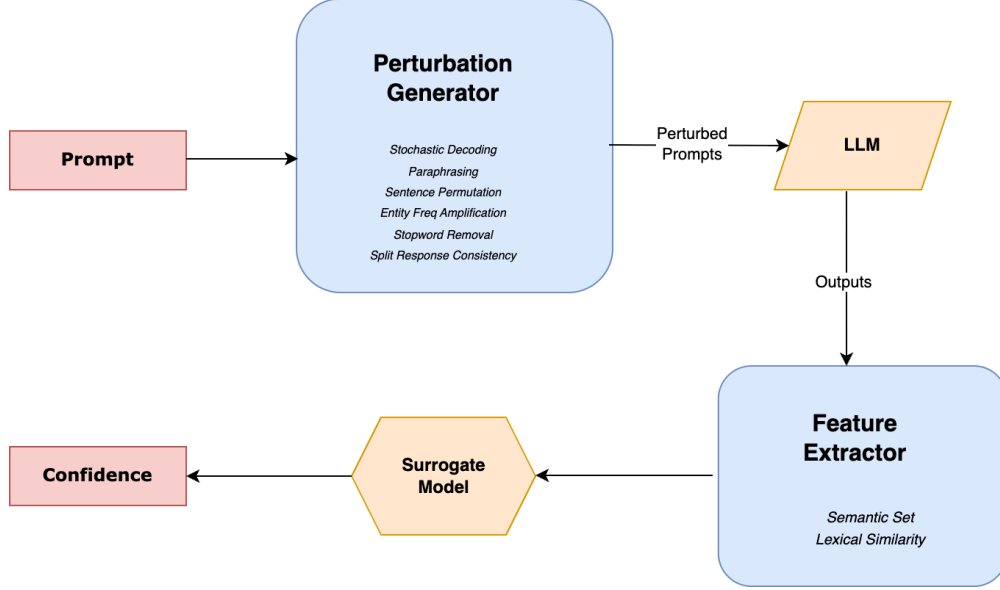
Prompt

Perturbation Generator

Stochastic Decoding
Paraphrasing
Sentence Permutation
Entity Freq Amplification
Stopword Removal
Split Response Consistency

Perturbed Prompts

LLM

Outputs

Feature Extractor

Semantic Set
Lexical Similarity

Surrogate Model

Confidence